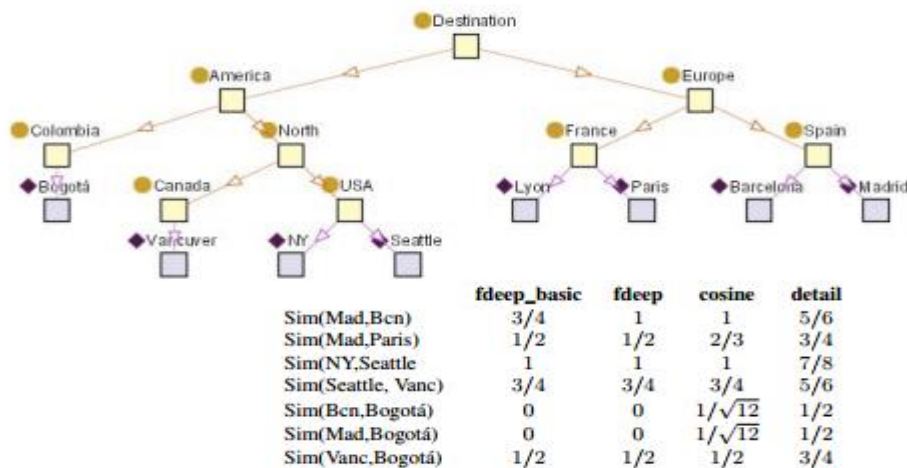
Destination

America

Europe

Colombia

North

France

Spain

Bogotá

Canada

USA

Lyon

Paris

Barcelona

Madrid

Vancuver

NY

Seattle

| | fdeep_basic | fdeep | cosine | detail |
|---|---|---|---|---|
| Sim(Mad,Bcn) | 3/4 | 1 | 1 | 5/6 |
| Sim(Mad,Paris) | 1/2 | 1/2 | 2/3 | 3/4 |
| Sim(NY,Seattle | 1 | 1 | 1 | 7/8 |
| Sim(Seattle, Vanc) | 3/4 | 3/4 | 3/4 | 5/6 |
| Sim(Bcn,Bogotá) | 0 | 0 | $1/\sqrt{12}$ | 1/2 |
| Sim(Mad,Bogotá) | 0 | 0 | $1/\sqrt{12}$ | 1/2 |
| Sim(Vanc,Bogotá) | 1/2 | 1/2 | 1/2 | 3/4 |